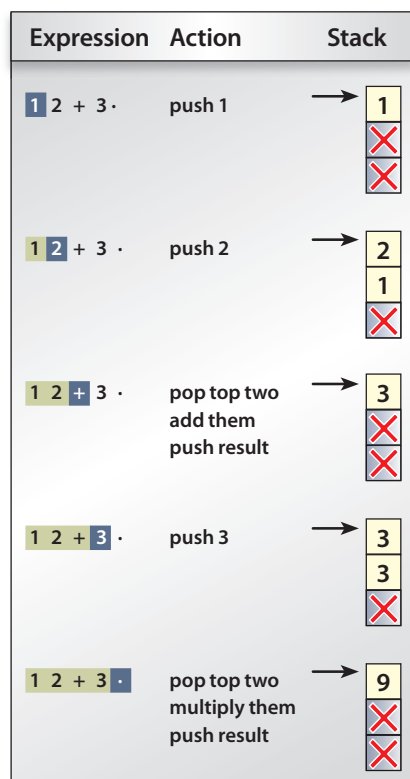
| Expression | Action | Stack |
|---|---|---|
| 1 2 + 3 · | push 1 | 1 |
| 1 2 + 3 · | push 2 | 2, 1 |
| 1 2 + 3 · | pop top two add them push result | 3 |
| 1 2 + 3 · | push 3 | 3, 3 |
| 1 2 + 3 · | pop top two multiply them push result | 9 |